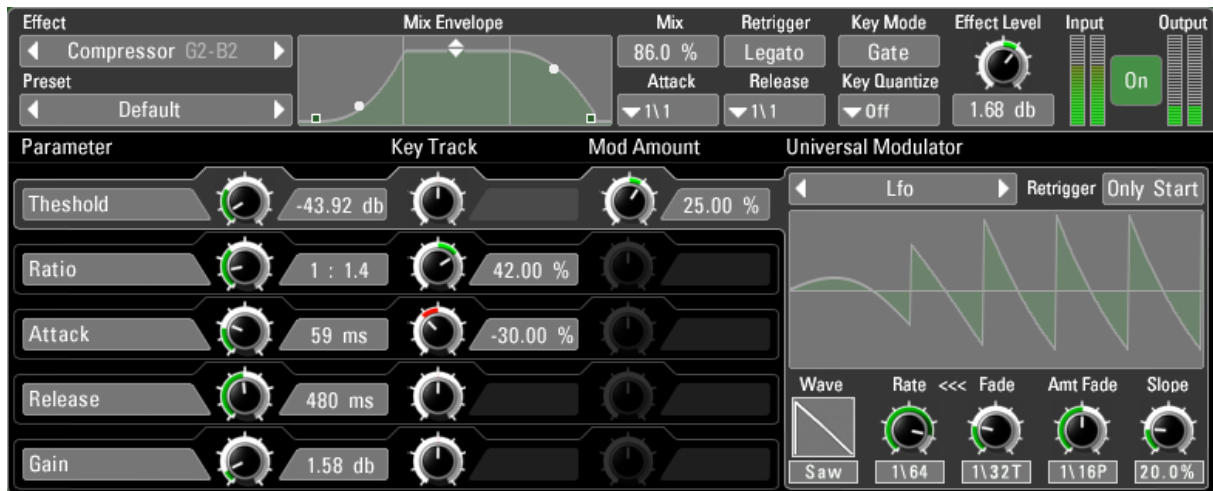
Effect
Compressor G2-B2
Preset
Default
Mix Envelope
Mix
86.0 %
Attack
1\1
Retrigger
Legato
Release
1\1
Key Mode
Gate
Key Quantize
Off
Effect Level
1.68 db
Input
Output
On

Parameter
Key Track
Mod Amount
Universal Modulator

Theshold
-43.92 db
25.00 %
Ratio
1 : 1.4
42.00 %
Attack
59 ms
-30.00 %
Release
480 ms
Gain
1.58 db

Lfo
Retrigger
Only Start
Wave
Saw
Rate
<<<
Fade
Amt Fade
Slope
1\64
1\32T
1\16P
20.0%